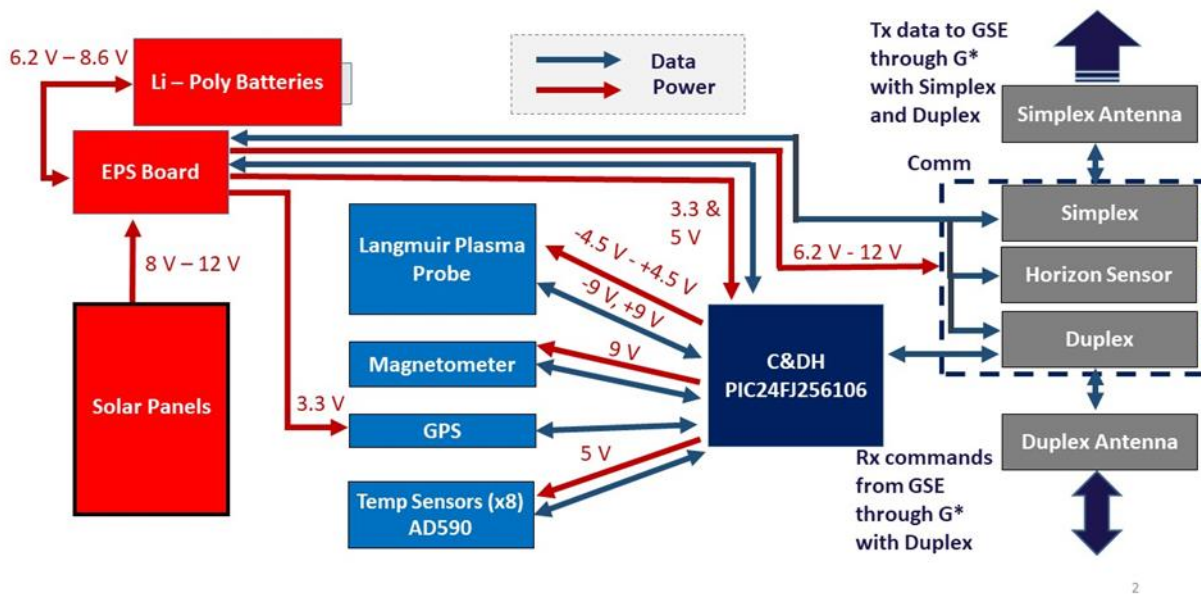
6.2 V – 8.6 V

Li – Poly Batteries

Data

Power

Tx data to GSE through G* with Simplex and Duplex

Simplex Antenna

EPS Board

Comm

3.3 & 5 V

Simplex

Langmuir Plasma Probe

-4.5 V - +4.5 V

-9 V, +9 V

6.2 V - 12 V

Horizon Sensor

8 V – 12 V

Duplex

Magnetometer

9 V

C&DH PIC24FJ256106

Solar Panels

3.3 V

GPS

Duplex Antenna

5 V

Rx commands from GSE through G* with Duplex

Temp Sensors (x8) AD590

2